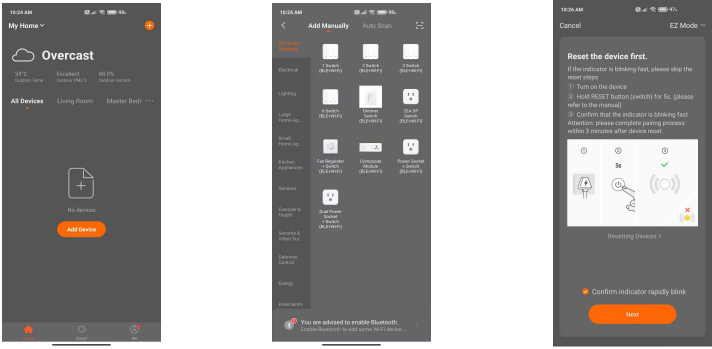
10:24 AM

My Home

Overcast

24°C Outdoor Temp. Excellent Outdoor PM2.5 88.0% Outdoor Humidi.

All Devices Living Room Master Bedr ···

No devices

Add Device

Home Smart Me

10:25 AM

Add Manually Auto Scan

All Smart Products

Electrical

Lighting

Large Home Ap...

Small Home Ap...

Kitchen Appliances

Sensors

Exercise & Health

Security & Video Sur...

Gateway Control

Energy

Entertainm

1 Switch (BLE+Wi-Fi)

2 Switch (BLE+Wi-Fi)

3 Switch (BLE+Wi-Fi)

6 Switch (BLE+Wi-Fi)

Dimmer Switch (BLE+Wi-Fi)

32A DP Switch (BLE+Wi-Fi)

Fan Regulator + Switch (BLE+Wi-Fi)

Composite Module (BLE+Wi-Fi)

Power Socket + Switch (BLE+Wi-Fi)

Dual Power Socket + Switch (BLE+Wi-Fi)

You are advised to enable Bluetooth.
Enable Bluetooth to add some Wi-Fi device...

10:26 AM

Cancel EZ Mode

Reset the device first.

If the indicator is blinking fast, please skip the reset steps

① Turn on the device
② Hold RESET button (switch) for 5s. (please refer to the manual)
③ Confirm that the indicator is blinking fast Attention: please complete pairing process within 3 minutes after device reset.

① ② ③

5s

Resetting Devices >

Confirm indicator rapidly blink

Next